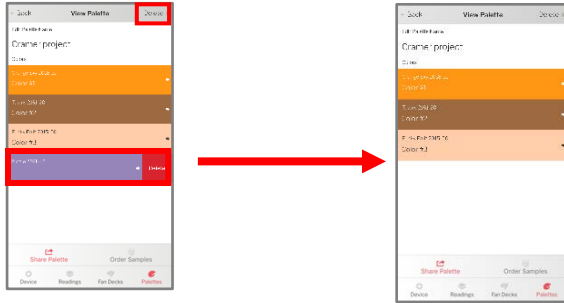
< Back
View Palette
Delete
Edit Palette Name
Crame project
Colors
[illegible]
Color 83
Teak SW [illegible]
Color 82
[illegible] SW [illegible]
Color 83
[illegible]
Delete
Share Palette
Order Samples
Device
Readings
Fan Decks
Palettes

< Back
View Palette
Delete
Edit Palette Name
Crame project
Colors
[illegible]
Color 83
Teak SW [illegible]
Color 82
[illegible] SW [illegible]
Color 83
Share Palette
Order Samples
Device
Readings
Fan Decks
Palettes